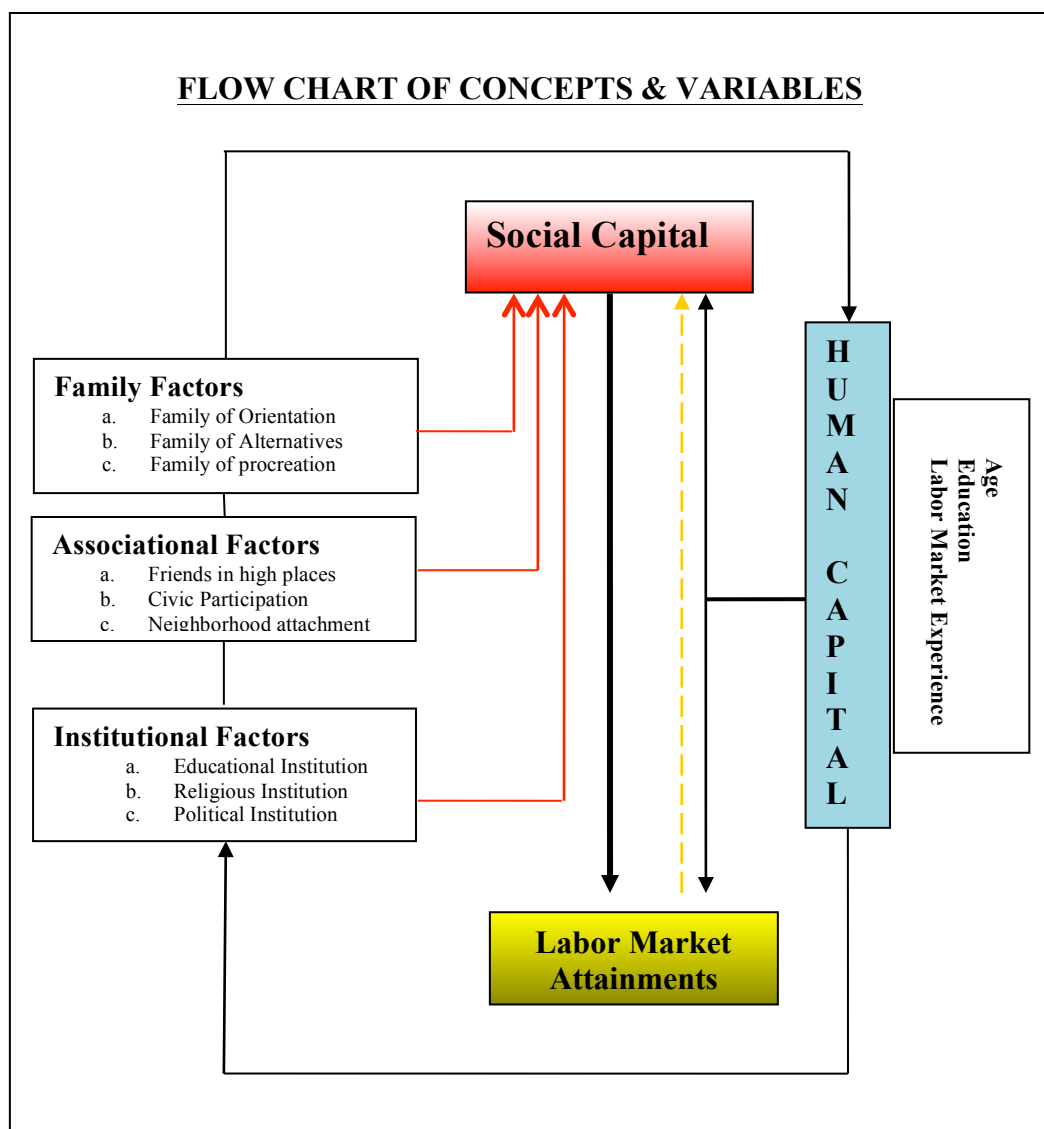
FLOW CHART OF CONCEPTS & VARIABLES

Social Capital

Family Factors
a. Family of Orientation
b. Family of Alternatives
c. Family of procreation

Associational Factors
a. Friends in high places
b. Civic Participation
c. Neighborhood attachment

Institutional Factors
a. Educational Institution
b. Religious Institution
c. Political Institution

HUMAN CAPITAL

Age
Education
Labor Market Experience

Labor Market Attainments